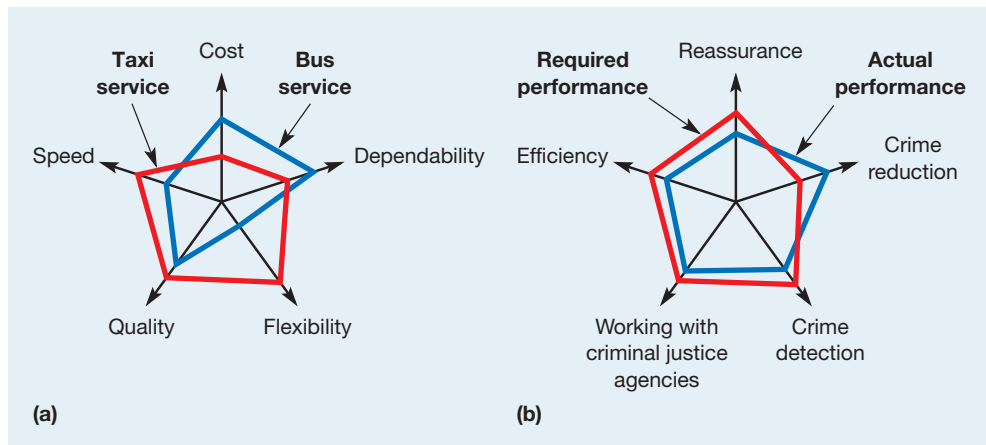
Taxi service

Cost

Bus service

Speed

Dependability

Quality

Flexibility

(a)

Required performance

Reassurance

Actual performance

Efficiency

Crime reduction

Working with criminal justice agencies

Crime detection

(b)